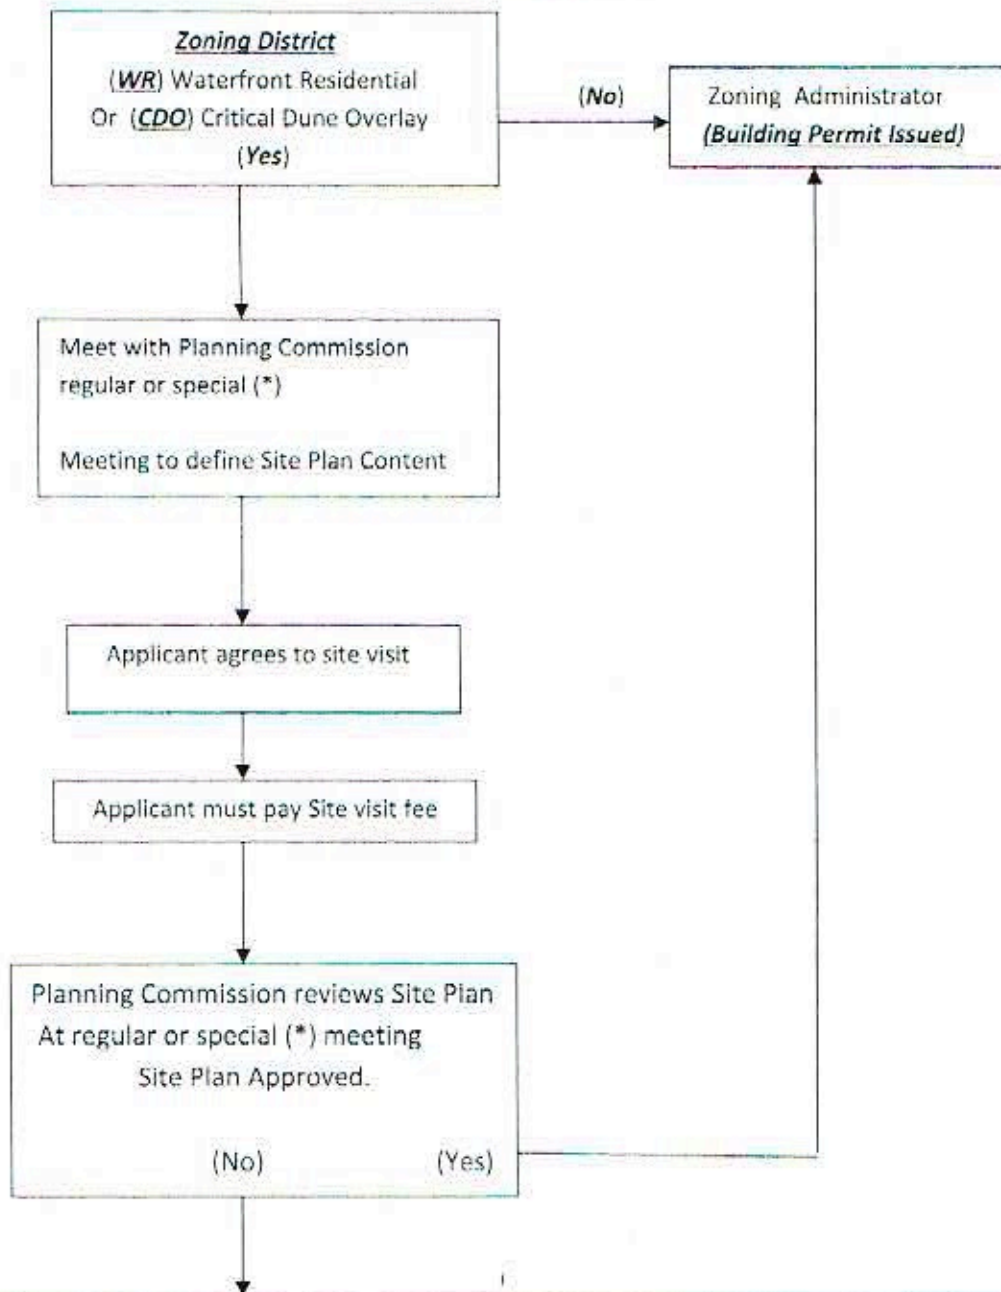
Zoning District
(WR) Waterfront Residential
Or (CDO) Critical Dune Overlay
(Yes)

(No)

Zoning Administrator
(Building Permit Issued)

Meet with Planning Commission regular or special (*)

Meeting to define Site Plan Content

Applicant agrees to site visit

Applicant must pay Site visit fee

Planning Commission reviews Site Plan
At regular or special (*) meeting
Site Plan Approved.

(No) (Yes)